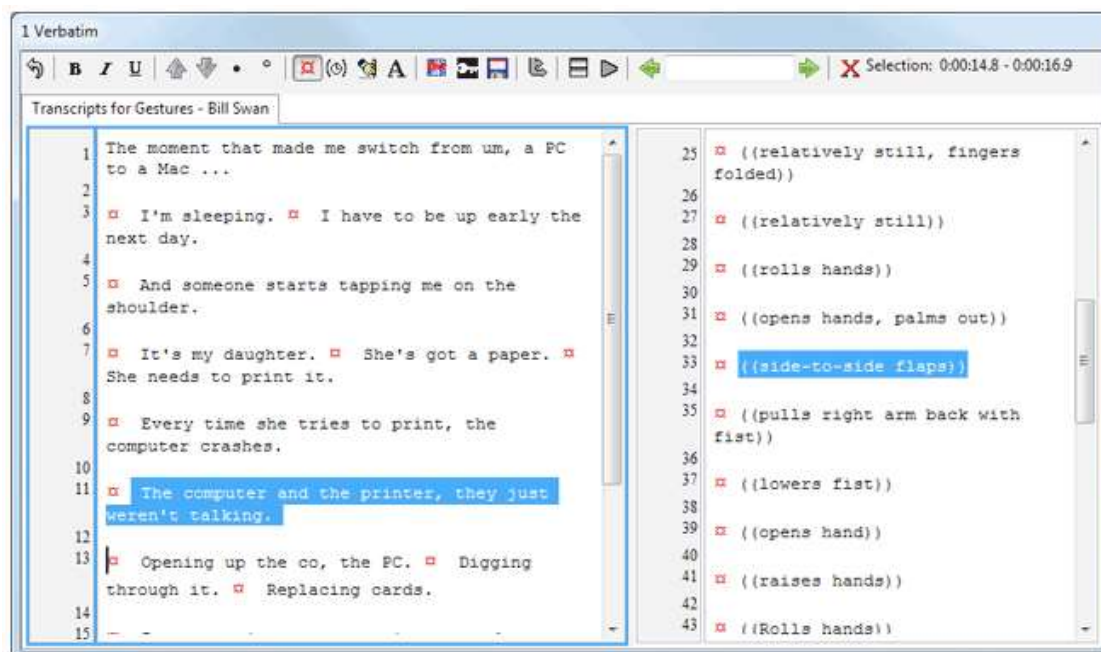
1 Verbatim

B I U A Selection: 0:00:14.8 - 0:00:16.9

Transcripts for Gestures - Bill Swan

1 The moment that made me switch from um, a PC to a Mac ...
2
3 ¤ I'm sleeping. ¤ I have to be up early the next day.
4
5 ¤ And someone starts tapping me on the shoulder.
6
7 ¤ It's my daughter. ¤ She's got a paper. ¤ She needs to print it.
8
9 ¤ Every time she tries to print, the computer crashes.
10
11 ¤ The computer and the printer, they just weren't talking.
12
13 ¤ Opening up the co, the PC. ¤ Digging through it. ¤ Replacing cards.
14
15 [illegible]

25 ¤ ((relatively still, fingers folded))
26
27 ¤ ((relatively still))
28
29 ¤ ((rolls hands))
30
31 ¤ ((opens hands, palms out))
32
33 ¤ ((side-to-side flaps))
34
35 ¤ ((pulls right arm back with fist))
36
37 ¤ ((lowers fist))
38
39 ¤ ((opens hand))
40
41 ¤ ((raises hands))
42
43 ¤ ((Rolls hands))